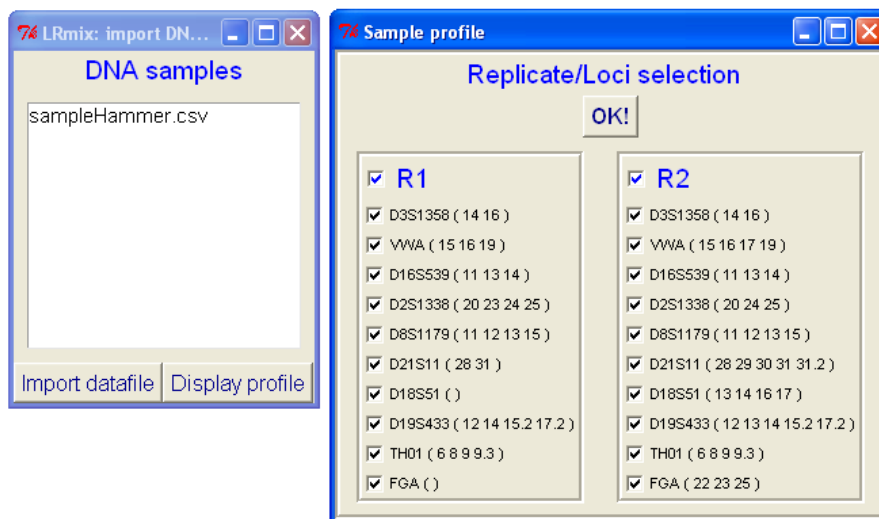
LRmix: import DN...

DNA samples

sampleHammer.csv

Import datafile Display profile

Sample profile

Replicate/Loci selection

OK!

R1
D3S1358 ( 14 16 )
VWA ( 15 16 19 )
D16S539 ( 11 13 14 )
D2S1338 ( 20 23 24 25 )
D8S1179 ( 11 12 13 15 )
D21S11 ( 28 31 )
D18S51 ( )
D19S433 ( 12 14 15.2 17.2 )
TH01 ( 6 8 9 9.3 )
FGA ( )

R2
D3S1358 ( 14 16 )
VWA ( 15 16 17 19 )
D16S539 ( 11 13 14 )
D2S1338 ( 20 24 25 )
D8S1179 ( 11 12 13 15 )
D21S11 ( 28 29 30 31 31.2 )
D18S51 ( 13 14 16 17 )
D19S433 ( 12 13 14 15.2 17.2 )
TH01 ( 6 8 9 9.3 )
FGA ( 22 23 25 )